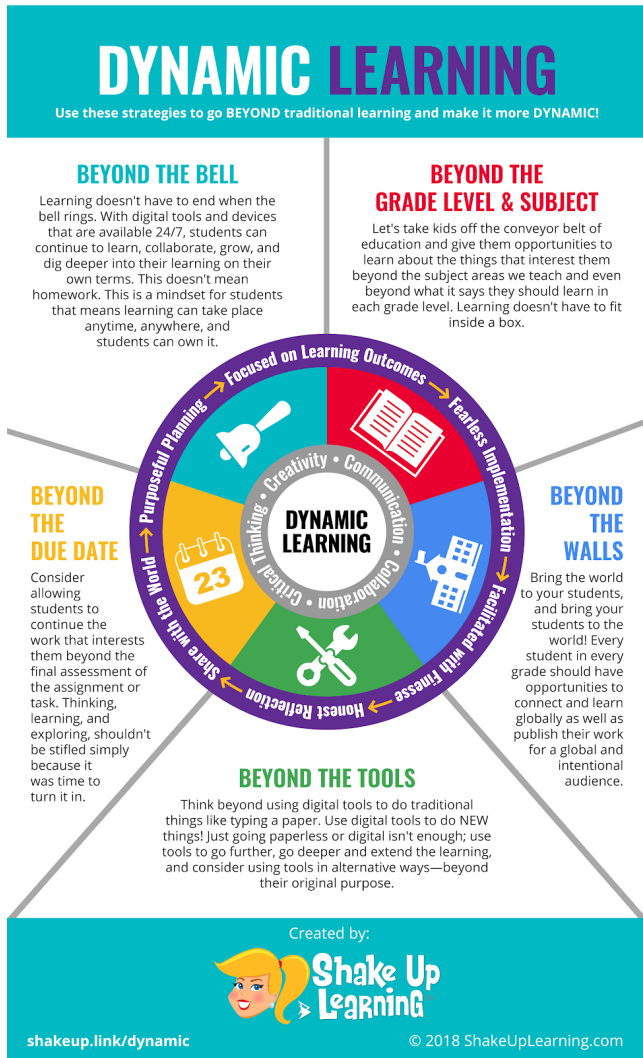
DYNAMIC LEARNING

Use these strategies to go BEYOND traditional learning and make it more DYNAMIC!

BEYOND THE BELL

Learning doesn't have to end when the bell rings. With digital tools and devices that are available 24/7, students can continue to learn, collaborate, grow, and dig deeper into their learning on their own terms. This doesn't mean homework. This is a mindset for students that means learning can take place anytime, anywhere, and students can own it.

BEYOND THE GRADE LEVEL & SUBJECT

Let's take kids off the conveyor belt of education and give them opportunities to learn about the things that interest them beyond the subject areas we teach and even beyond what it says they should learn in each grade level. Learning doesn't have to fit inside a box.

Focused on Learning Outcomes → Fearless Implementation → Facilitated with Finesse → Honest Reflection → Share with the World → Purposeful Planning →

Creativity • Communication • Collaboration • Critical Thinking •

DYNAMIC LEARNING

23

BEYOND THE DUE DATE

Consider allowing students to continue the work that interests them beyond the final assessment of the assignment or task. Thinking, learning, and exploring, shouldn't be stifled simply because it was time to turn it in.

BEYOND THE WALLS

Bring the world to your students, and bring your students to the world! Every student in every grade should have opportunities to connect and learn globally as well as publish their work for a global and intentional audience.

BEYOND THE TOOLS

Think beyond using digital tools to do traditional things like typing a paper. Use digital tools to do NEW things! Just going paperless or digital isn't enough; use tools to go further, go deeper and extend the learning, and consider using tools in alternative ways—beyond their original purpose.

Created by:

Shake Up Learning

shakeup.link/dynamic

© 2018 ShakeUpLearning.com